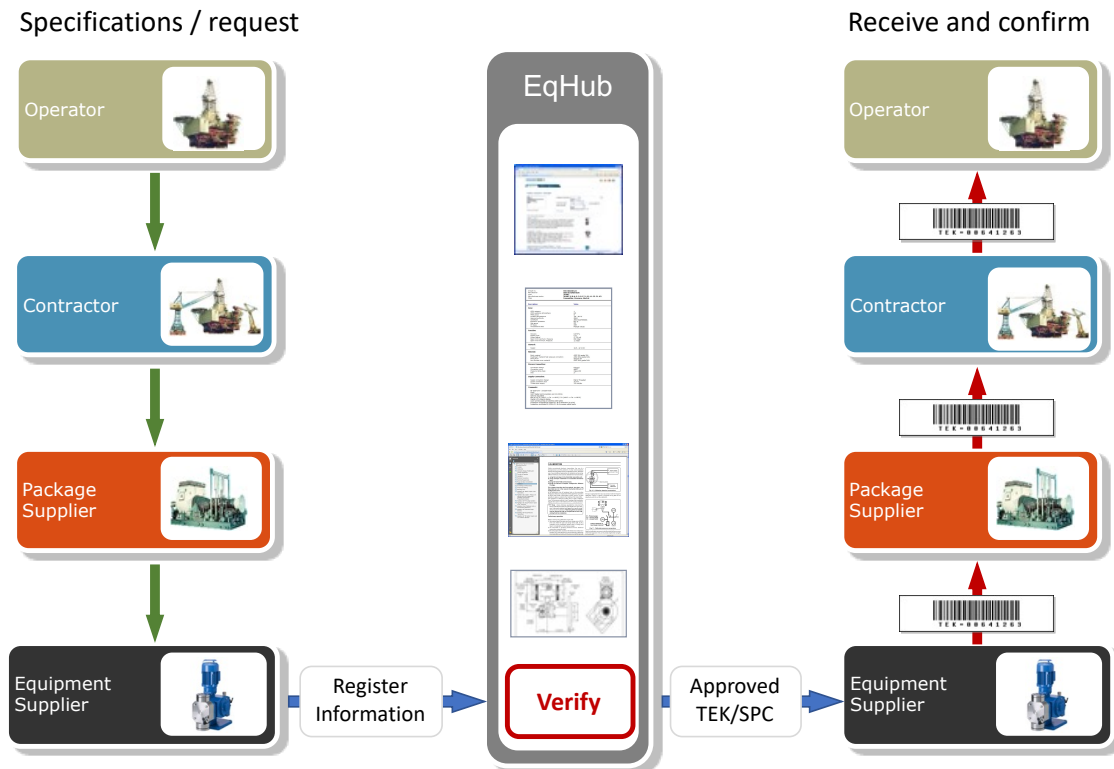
Specifications / request

Operator

Contractor

Package Supplier

Equipment Supplier

Register Information

EqHub

Verify

Approved TEK/SPC

Receive and confirm

Operator

TEK-00641263

Contractor

TEK-00641263

Package Supplier

TEK-00641263

Equipment Supplier